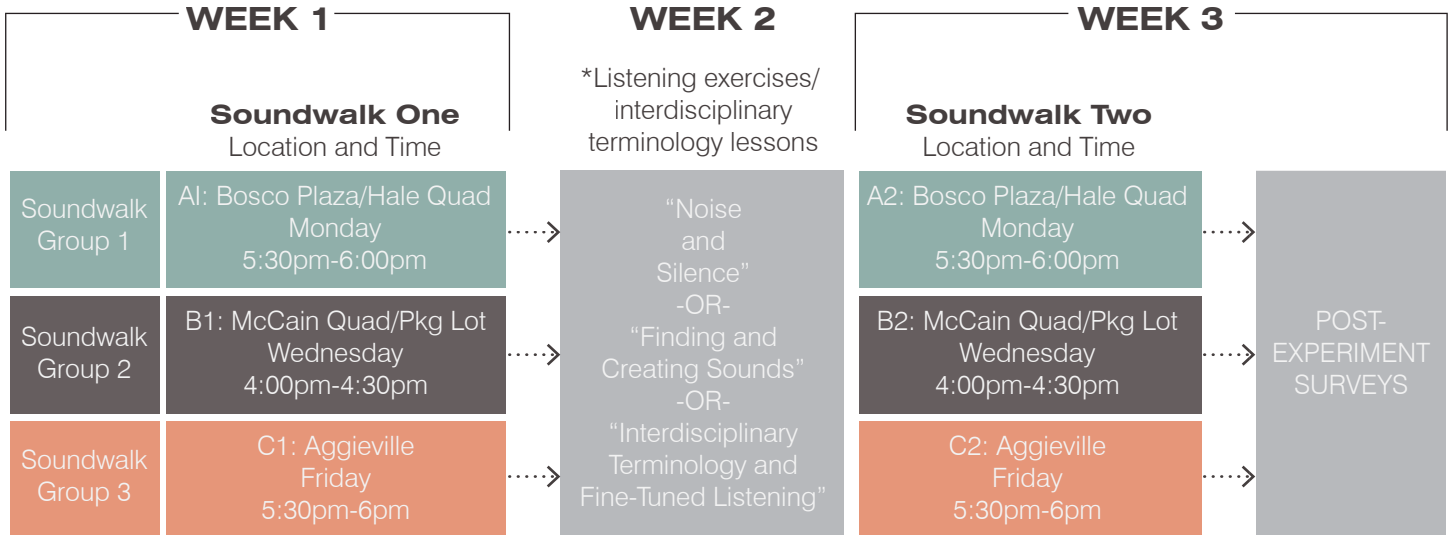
WEEK 1

Soundwalk One
Location and Time

Soundwalk Group 1

AI: Bosco Plaza/Hale Quad
Monday
5:30pm-6:00pm

Soundwalk Group 2

B1: McCain Quad/Pkg Lot
Wednesday
4:00pm-4:30pm

Soundwalk Group 3

C1: Aggieville
Friday
5:30pm-6pm

WEEK 2

*Listening exercises/ interdisciplinary terminology lessons

"Noise and Silence"
-OR-
"Finding and Creating Sounds"
-OR-
"Interdisciplinary Terminology and Fine-Tuned Listening"

WEEK 3

Soundwalk Two
Location and Time

A2: Bosco Plaza/Hale Quad
Monday
5:30pm-6:00pm

B2: McCain Quad/Pkg Lot
Wednesday
4:00pm-4:30pm

C2: Aggieville
Friday
5:30pm-6pm

POST-EXPERIMENT SURVEYS